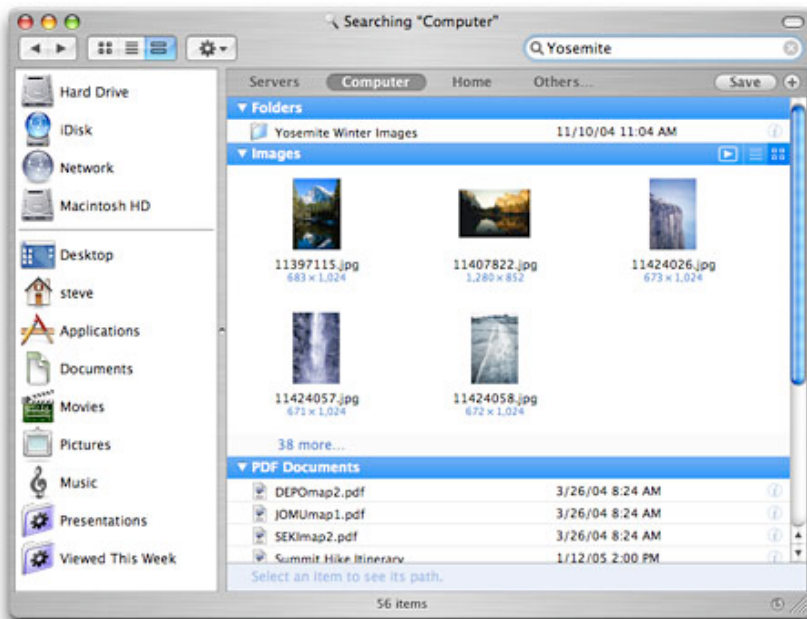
Searching "Computer"

Yosemite

Hard Drive
iDisk
Network
Macintosh HD
Desktop
steve
Applications
Documents
Movies
Pictures
Music
Presentations
Viewed This Week

Servers Computer Home Others... Save

▼ Folders
Yosemite Winter Images 11/10/04 11:04 AM

▼ Images
11397115.jpg
683 × 1,024
11407822.jpg
1,280 × 852
11424026.jpg
673 × 1,024
11424057.jpg
671 × 1,024
11424058.jpg
672 × 1,024
38 more...

▼ PDF Documents
DEPOmap2.pdf 3/26/04 8:24 AM
JOMUmap1.pdf 3/26/04 8:24 AM
SEKImap2.pdf 3/26/04 8:24 AM
Summit Hike Itinerary 1/12/05 2:00 PM

Select an item to see its path.

56 items